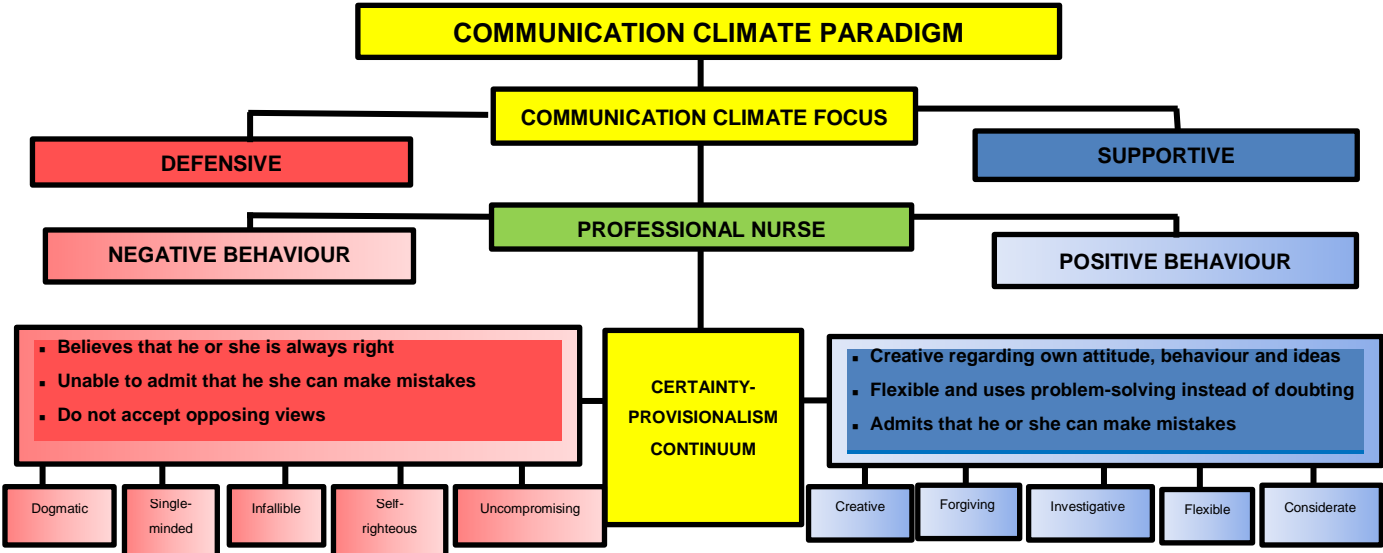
COMMUNICATION CLIMATE PARADIGM

COMMUNICATION CLIMATE FOCUS

DEFENSIVE

SUPPORTIVE

PROFESSIONAL NURSE

NEGATIVE BEHAVIOUR

POSITIVE BEHAVIOUR

- Believes that he or she is always right
- Unable to admit that he she can make mistakes
- Do not accept opposing views

CERTAINTY-PROVISIONALISM CONTINUUM

- Creative regarding own attitude, behaviour and ideas
- Flexible and uses problem-solving instead of doubting
- Admits that he or she can make mistakes

Dogmatic

Single-minded

Infallible

Self-righteous

Uncompromising

Creative

Forgiving

Investigative

Flexible

Considerate